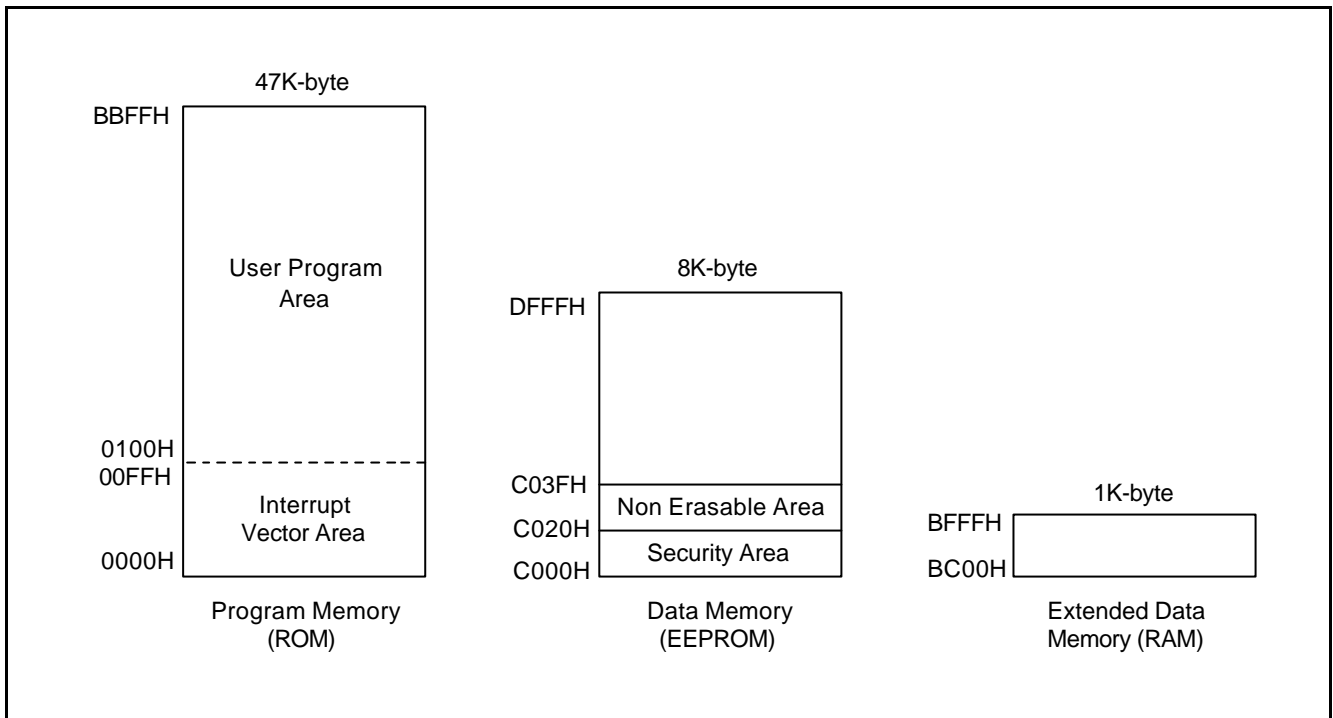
47K-byte

BBFFH

User Program Area

0100H
00FFH

Interrupt Vector Area

0000H

Program Memory (ROM)

8K-byte

DFFFH

C03FH

Non Erasable Area

C020H

Security Area

C000H

Data Memory (EEPROM)

1K-byte

BFFFH

BC00H

Extended Data Memory (RAM)